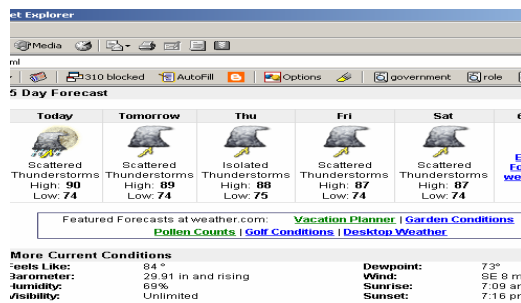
et Explorer

Media

ml

310 blocked AutoFill Options government role

5 Day Forecast

| Today | Tomorrow | Thu | Fri | Sat |
|---|---|---|---|---|
| Scattered Thunderstorms | Scattered Thunderstorms | Isolated Thunderstorms | Scattered Thunderstorms | Scattered Thunderstorms |
| High: 90 | High: 89 | High: 88 | High: 87 | High: 87 |
| Low: 74 | Low: 74 | Low: 75 | Low: 74 | Low: 74 |

E
Fo
we

Featured Forecasts at weather.com: Vacation Planner | Garden Conditions
Pollen Counts | Golf Conditions | Desktop Weather

More Current Conditions

| | | | |
|---|---|---|---|
| eels Like: | 84 ° | Dewpoint: | 73° |
| Barometer: | 29.91 in and rising | Wind: | SE 8 m |
| Humidity: | 69% | Sunrise: | 7:09 ar |
| Visibility: | Unlimited | Sunset: | 7:16 pr |